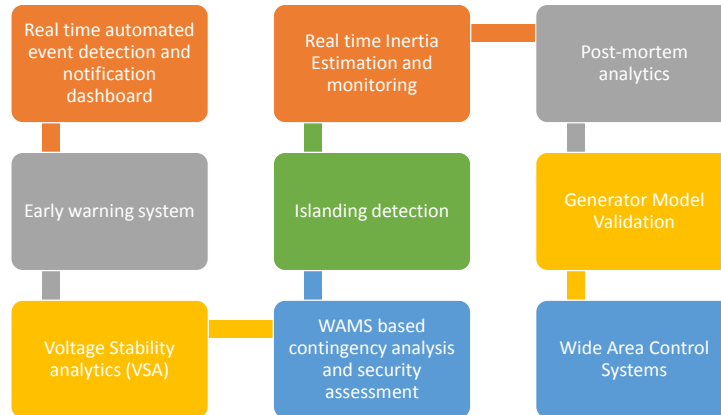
Real time automated event detection and notification dashboard

Real time Inertia Estimation and monitoring

Post-mortem analytics

Early warning system

Islanding detection

Generator Model Validation

Voltage Stability analytics (VSA)

WAMS based contingency analysis and security assessment

Wide Area Control Systems